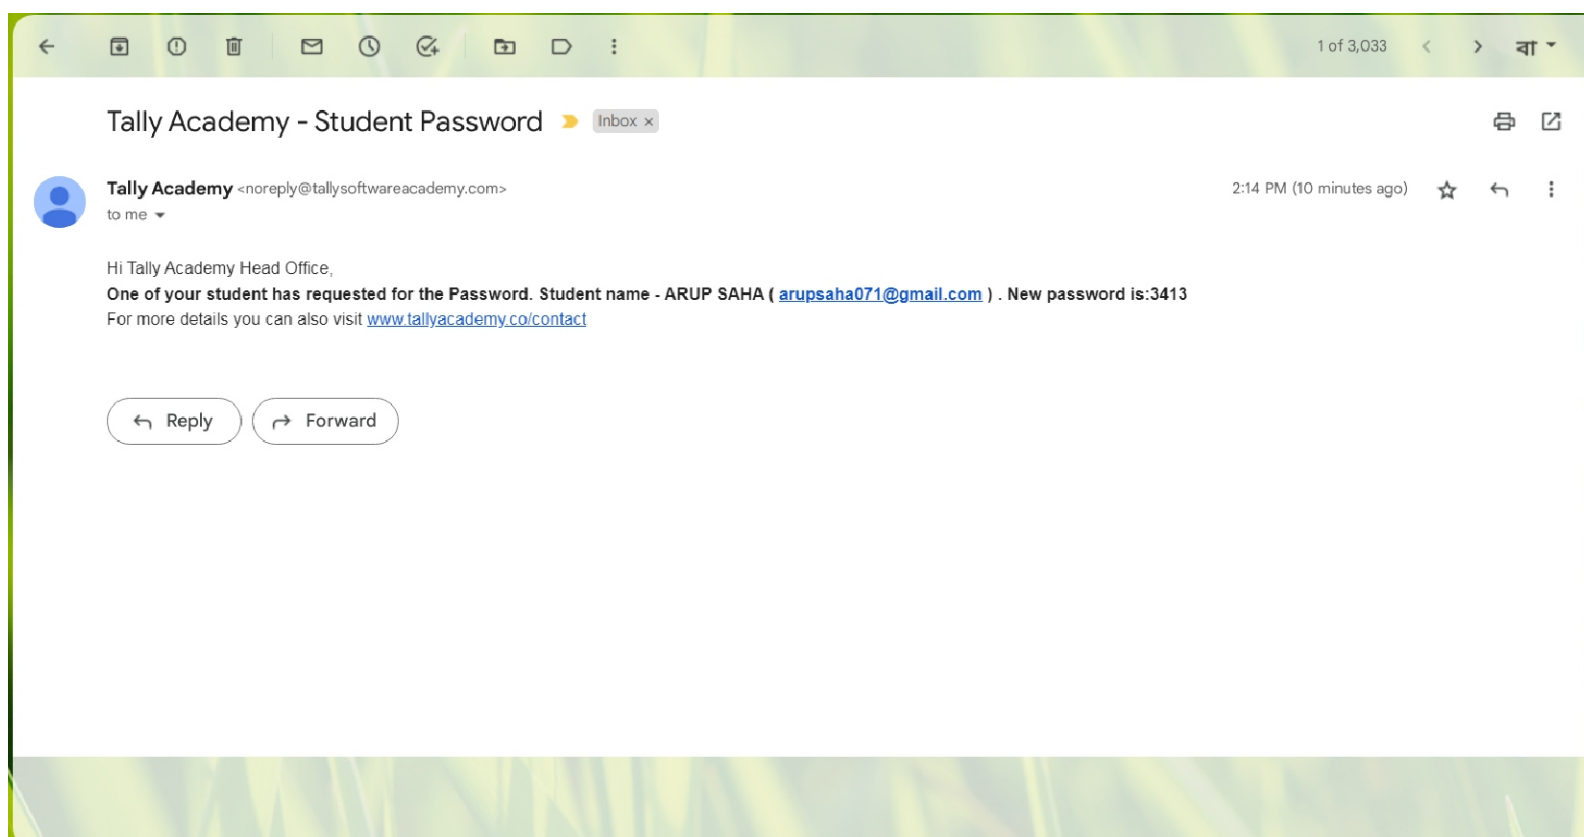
1 of 3,033

বা

Tally Academy - Student Password Inbox ×

Tally Academy <noreply@tallysoftwareacademy.com>
to me

2:14 PM (10 minutes ago)

Hi Tally Academy Head Office,
One of your student has requested for the Password. Student name - ARUP SAHA ( arupsaha071@gmail.com ) . New password is:3413
For more details you can also visit www.tallyacademy.co/contact

Reply

Forward